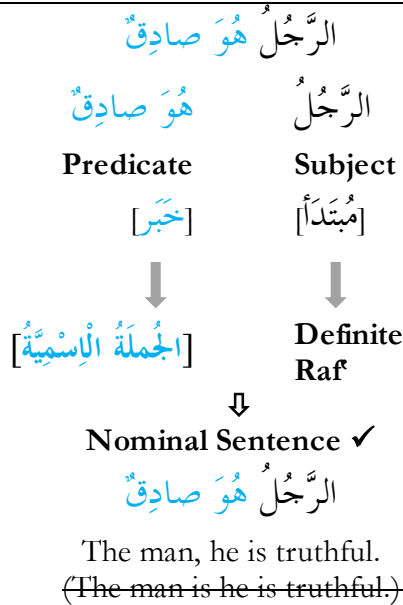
الرَّجُلُ هُوَ صادِقٌ

الرَّجُلُ

هُوَ صادِقٌ

Subject

Predicate

[مُبْتَدَأ]

[خَبَر]

Definite
Rafʿ

[الجُملَةُ الاِسْمِيَّةُ]

⇩

Nominal Sentence ✓

الرَّجُلُ هُوَ صادِقٌ

The man, he is truthful.

~~(The man is he is truthful.)~~